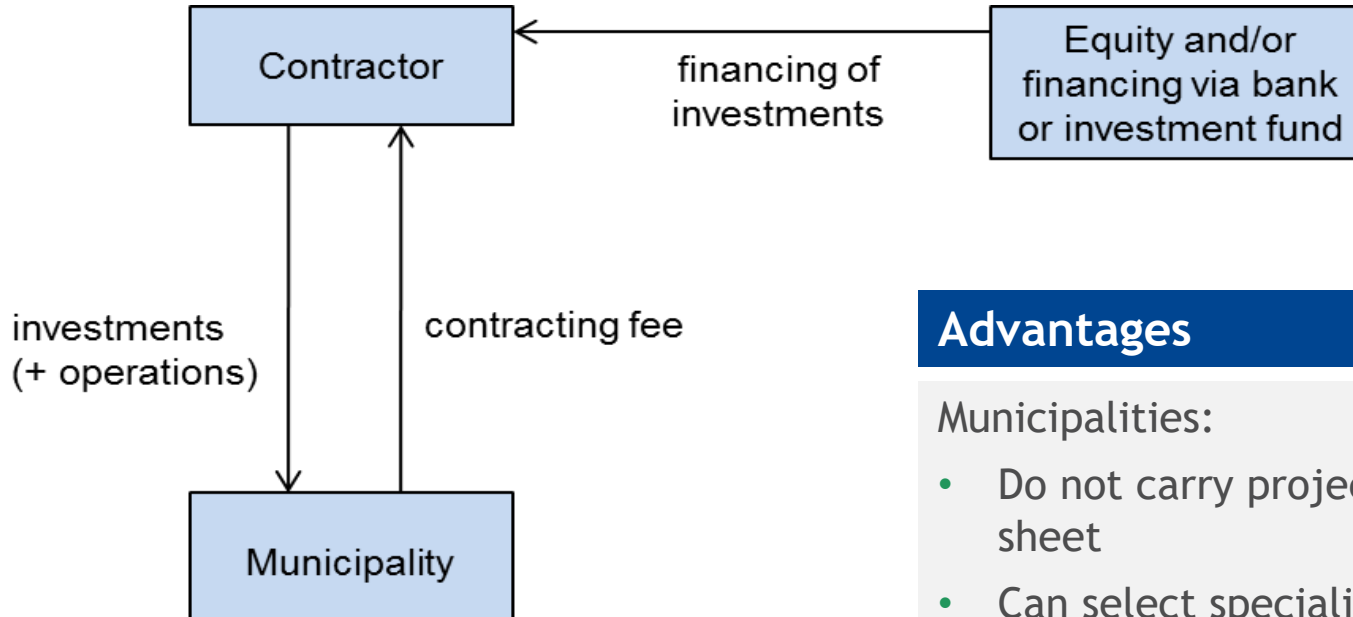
Contractor

financing of investments

Equity and/or financing via bank or investment fund

investments (+ operations)

contracting fee

Municipality

Advantages

Municipalities:

• Do not carry proje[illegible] sheet

• Can select speciali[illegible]